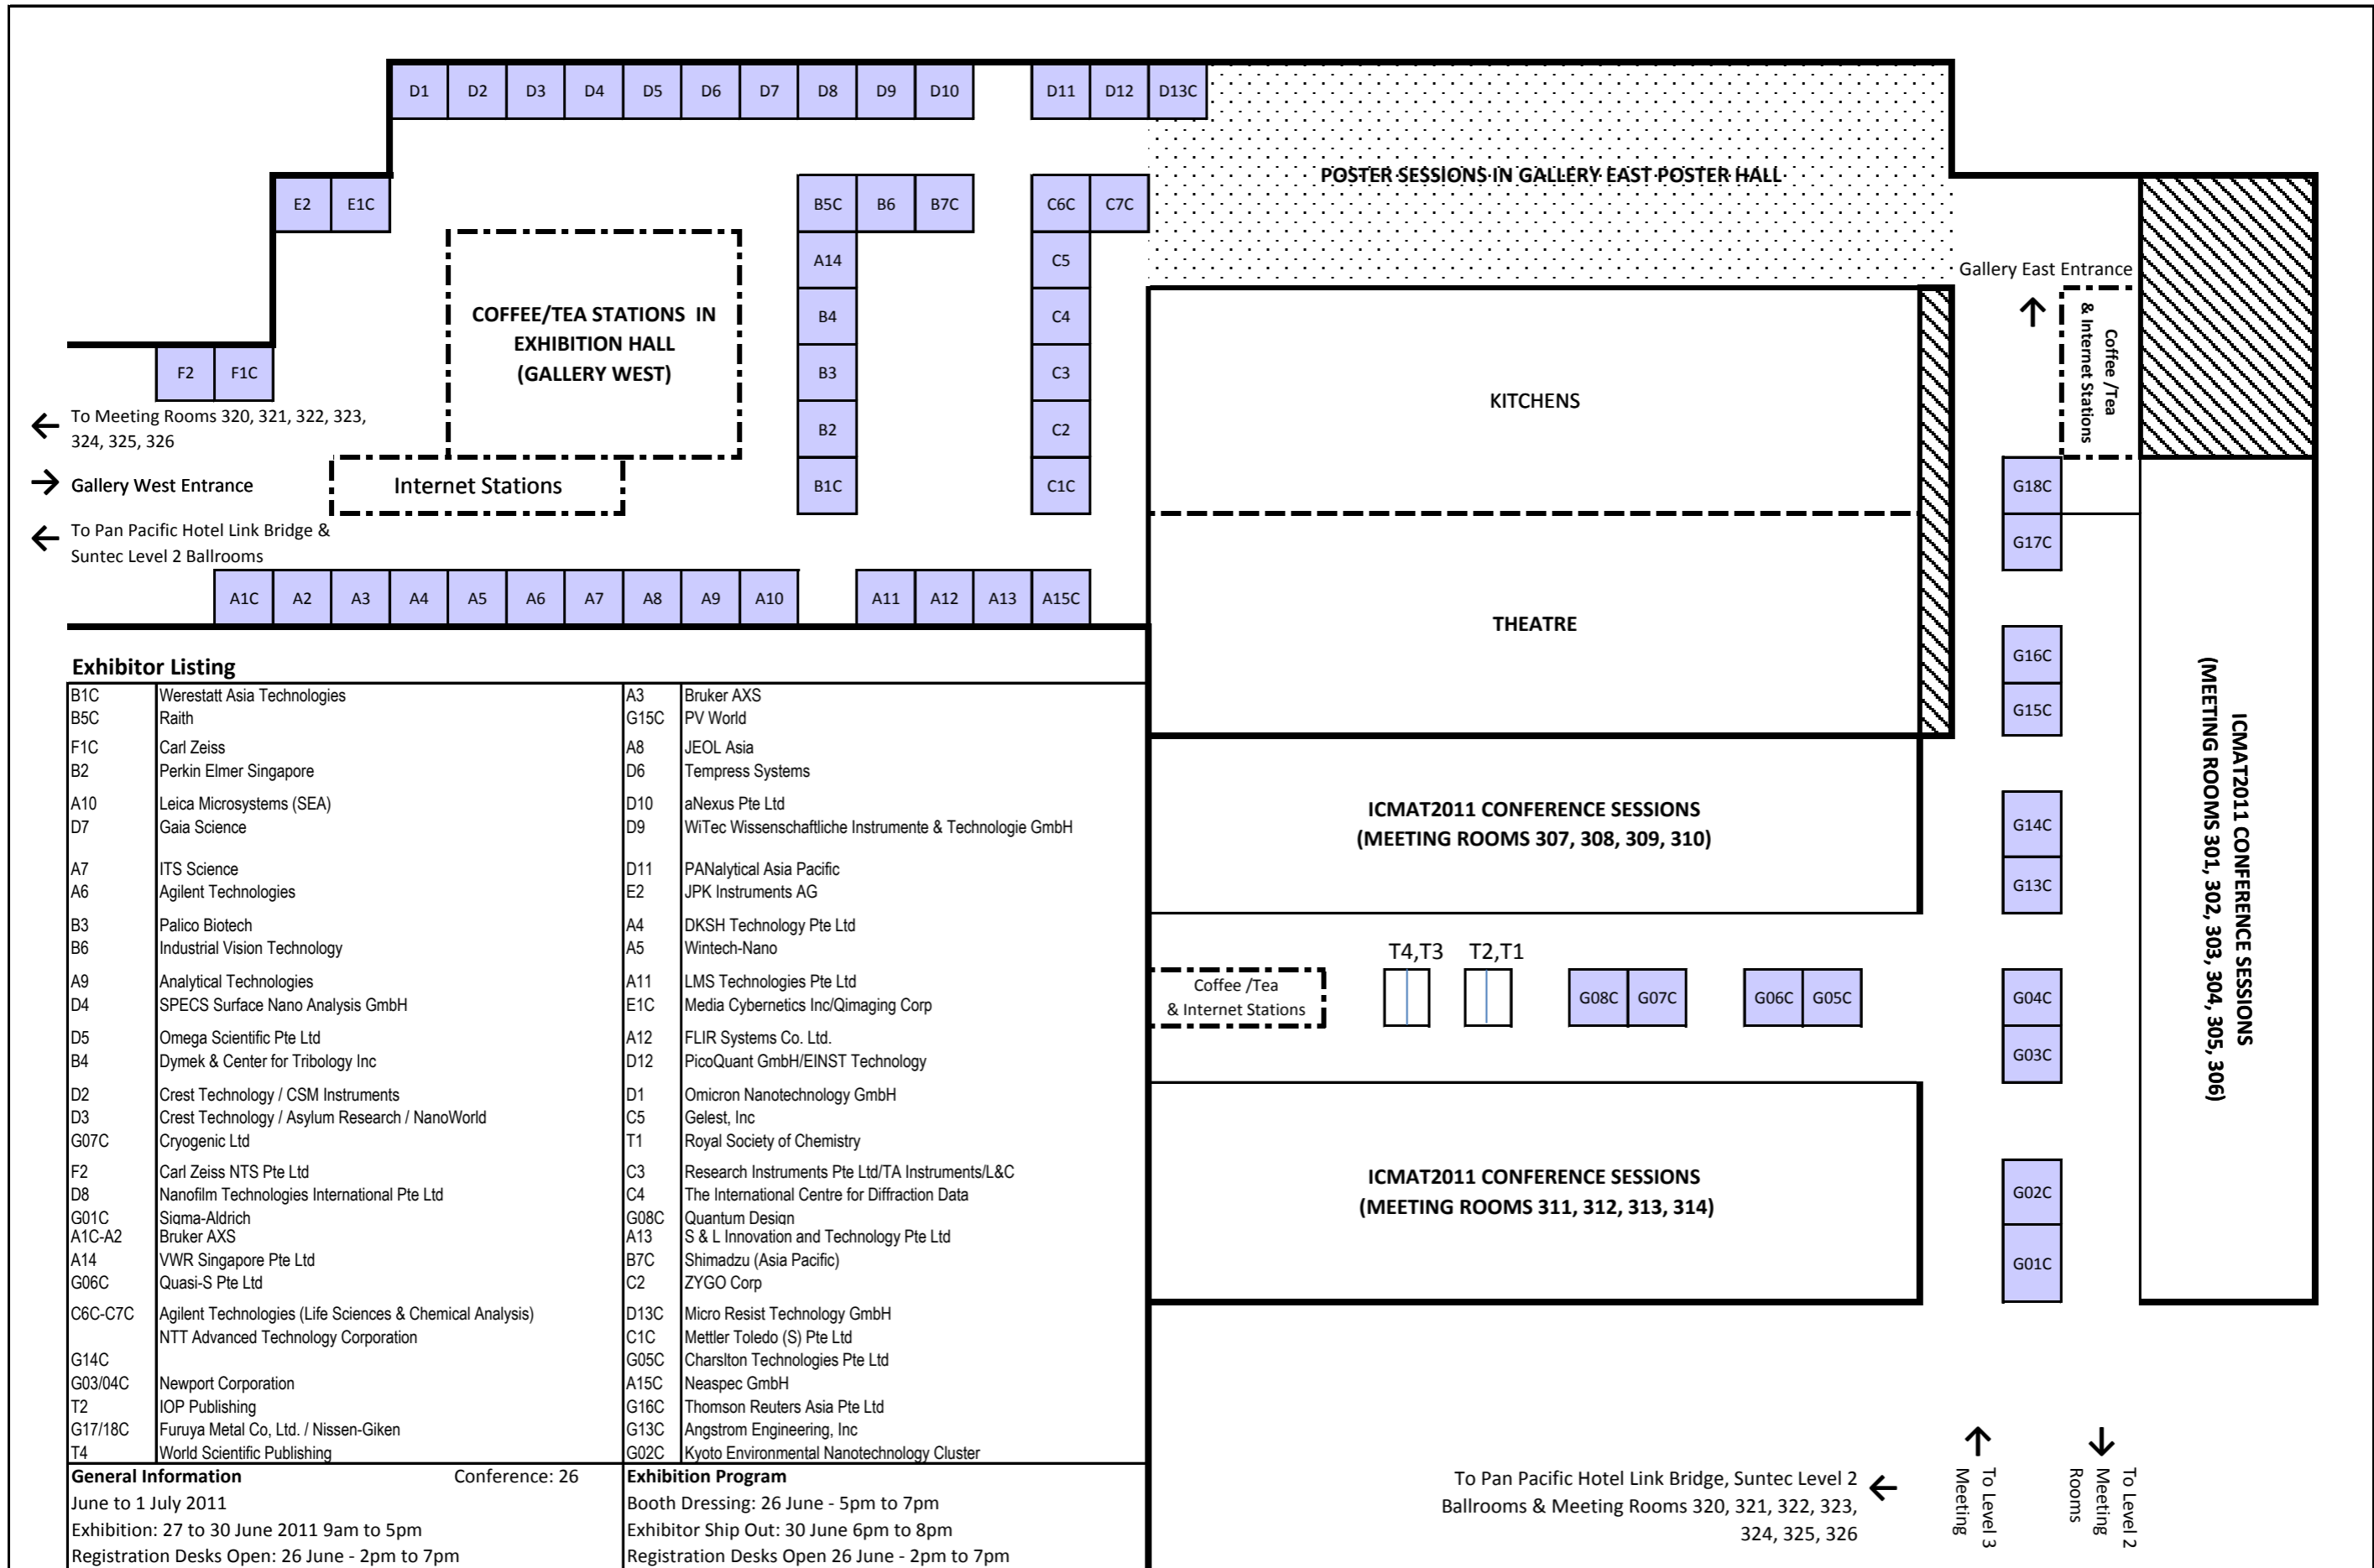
D1 D2 D3 D4 D5 D6 D7 D8 D9 D10 D11 D12 D13C

POSTER SESSIONS IN GALLERY EAST POSTER HALL

E2 E1C

B5C B6 B7C

C6C C7C

A14 B4 B3 B2 B1C

C5 C4 C3 C2 C1C

COFFEE/TEA STATIONS IN EXHIBITION HALL (GALLERY WEST)

Gallery East Entrance

Coffee /Tea & Internet Stations

F2 F1C

To Meeting Rooms 320, 321, 322, 323, 324, 325, 326

Gallery West Entrance

Internet Stations

To Pan Pacific Hotel Link Bridge & Suntec Level 2 Ballrooms

KITCHENS

G18C G17C

A1C A2 A3 A4 A5 A6 A7 A8 A9 A10 A11 A12 A13 A15C

THEATRE

G16C G15C

ICMAT2011 CONFERENCE SESSIONS (MEETING ROOMS 301, 302, 303, 304, 305, 306)

Exhibitor Listing

| | | | |
|---|---|---|---|
| B1C | Werestatt Asia Technologies | A3 | Bruker AXS |
| B5C | Raith | G15C | PV World |
| F1C | Carl Zeiss | A8 | JEOL Asia |
| B2 | Perkin Elmer Singapore | D6 | Tempress Systems |
| A10 | Leica Microsystems (SEA) | D10 | aNexus Pte Ltd |
| D7 | Gaia Science | D9 | WiTec Wissenschaftliche Instrumente & Technologie GmbH |
| A7 | ITS Science | D11 | PANalytical Asia Pacific |
| A6 | Agilent Technologies | E2 | JPK Instruments AG |
| B3 | Palico Biotech | A4 | DKSH Technology Pte Ltd |
| B6 | Industrial Vision Technology | A5 | Wintech-Nano |
| A9 | Analytical Technologies | A11 | LMS Technologies Pte Ltd |
| D4 | SPECS Surface Nano Analysis GmbH | E1C | Media Cybernetics Inc/Qimaging Corp |
| D5 | Omega Scientific Pte Ltd | A12 | FLIR Systems Co. Ltd. |
| B4 | Dymek & Center for Tribology Inc | D12 | PicoQuant GmbH/EINST Technology |
| D2 | Crest Technology / CSM Instruments | D1 | Omicron Nanotechnology GmbH |
| D3 | Crest Technology / Asylum Research / NanoWorld | C5 | Gelest, Inc |
| G07C | Cryogenic Ltd | T1 | Royal Society of Chemistry |
| F2 | Carl Zeiss NTS Pte Ltd | C3 | Research Instruments Pte Ltd/TA Instruments/L&C |
| D8 | Nanofilm Technologies International Pte Ltd | C4 | The International Centre for Diffraction Data |
| G01C | Sigma-Aldrich | G08C | Quantum Design |
| A1C-A2 | Bruker AXS | A13 | S & L Innovation and Technology Pte Ltd |
| A14 | VWR Singapore Pte Ltd | B7C | Shimadzu (Asia Pacific) |
| G06C | Quasi-S Pte Ltd | C2 | ZYGO Corp |
| C6C-C7C | Agilent Technologies (Life Sciences & Chemical Analysis) | D13C | Micro Resist Technology GmbH |
| | NTT Advanced Technology Corporation | C1C | Mettler Toledo (S) Pte Ltd |
| G14C | | G05C | Charslton Technologies Pte Ltd |
| G03/04C | Newport Corporation | A15C | Neaspec GmbH |
| T2 | IOP Publishing | G16C | Thomson Reuters Asia Pte Ltd |
| G17/18C | Furuya Metal Co, Ltd. / Nissen-Giken | G13C | Angstrom Engineering, Inc |
| T4 | World Scientific Publishing | G02C | Kyoto Environmental Nanotechnology Cluster |

ICMAT2011 CONFERENCE SESSIONS (MEETING ROOMS 307, 308, 309, 310)

G14C G13C

Coffee /Tea & Internet Stations

T4,T3 T2,T1

G08C G07C G06C G05C G04C G03C

ICMAT2011 CONFERENCE SESSIONS (MEETING ROOMS 311, 312, 313, 314)

G02C G01C

General Information Conference: 26 June to 1 July 2011
Exhibition: 27 to 30 June 2011 9am to 5pm
Registration Desks Open: 26 June - 2pm to 7pm

Exhibition Program
Booth Dressing: 26 June - 5pm to 7pm
Exhibitor Ship Out: 30 June 6pm to 8pm
Registration Desks Open 26 June - 2pm to 7pm

To Pan Pacific Hotel Link Bridge, Suntec Level 2 Ballrooms & Meeting Rooms 320, 321, 322, 323, 324, 325, 326

To Level 3 Meeting

To Level 2 Meeting Rooms